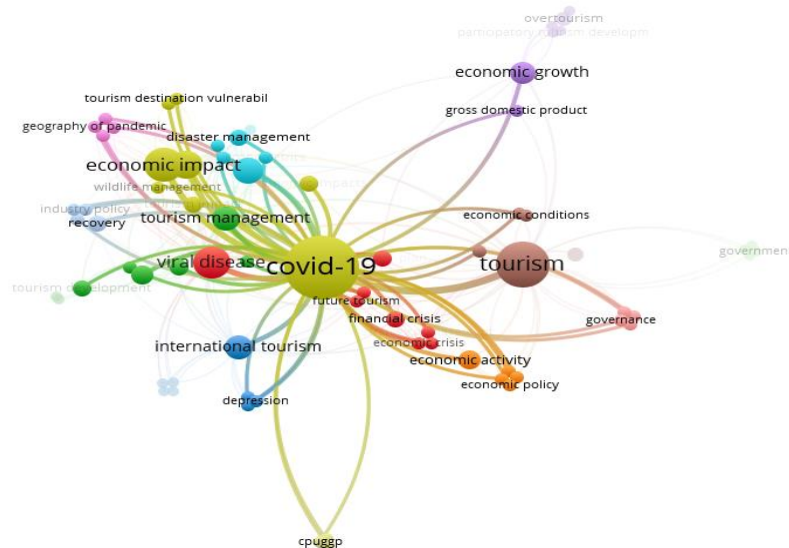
overtourism
participatory tourism developm
economic growth
gross domestic product
tourism destination vulnerabil
geography of pandemic
disaster management
economic impact
wildlife management
industry policy
recovery
tourism management
economic conditions
viral disease
covid-19
tourism
government
tourism development
future tourism
financial crisis
governance
international tourism
economic crisis
economic activity
economic policy
depression
cpuggp